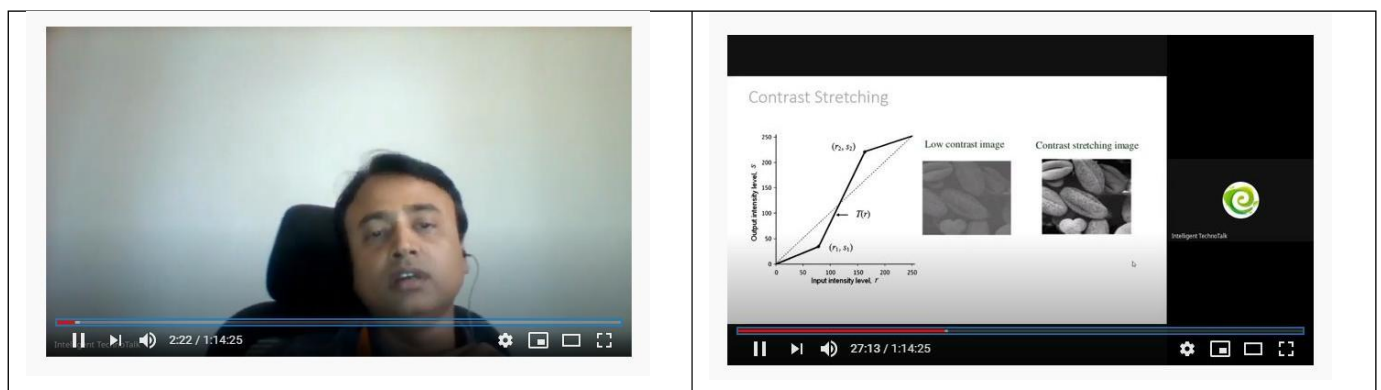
Intelligent TechnoTalk

2:22 / 1:14:25

Contrast Stretching

$(r_2, s_2)$

$T(r)$

$(r_1, s_1)$

Output intensity level, $s$

Input intensity level, $r$

0 50 100 150 200 250

0 50 100 150 200 250

Low contrast image

Contrast stretching image

Intelligent TechnoTalk

27:13 / 1:14:25